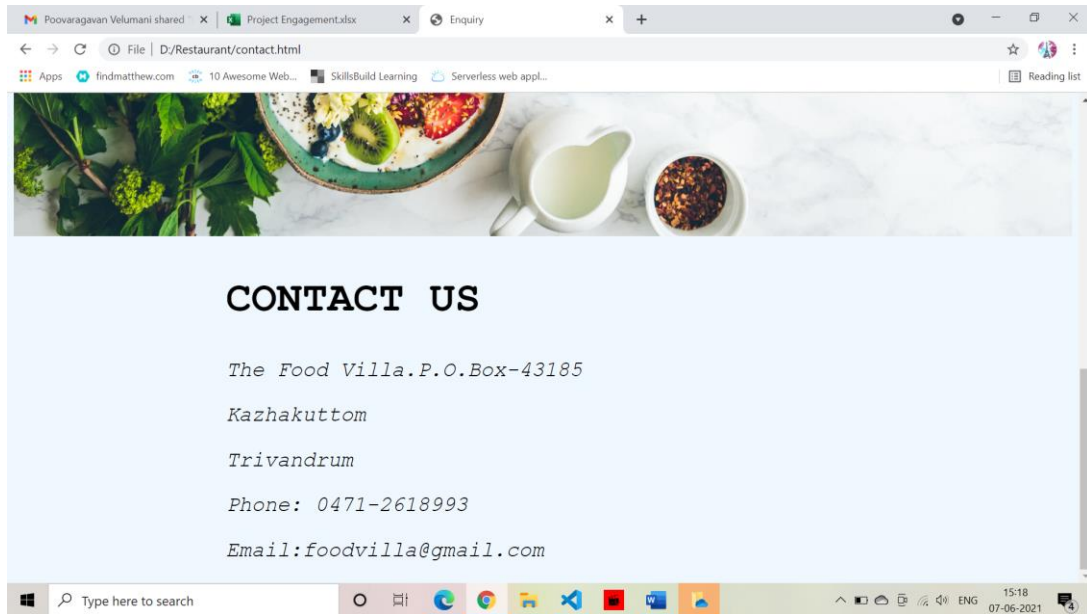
Poovaragavan Velumani shared
Project Engagement.xlsx
Enquiry
+

File | D:/Restaurant/contact.html

Apps findmatthew.com 10 Awesome Web... SkillsBuild Learning Serverless web appl...
Reading list

CONTACT US

The Food Villa.P.O.Box-43185

Kazhakuttom

Trivandrum

Phone: 0471-2618993

Email:foodvilla@gmail.com

Type here to search
ENG 15:18 07-06-2021
4